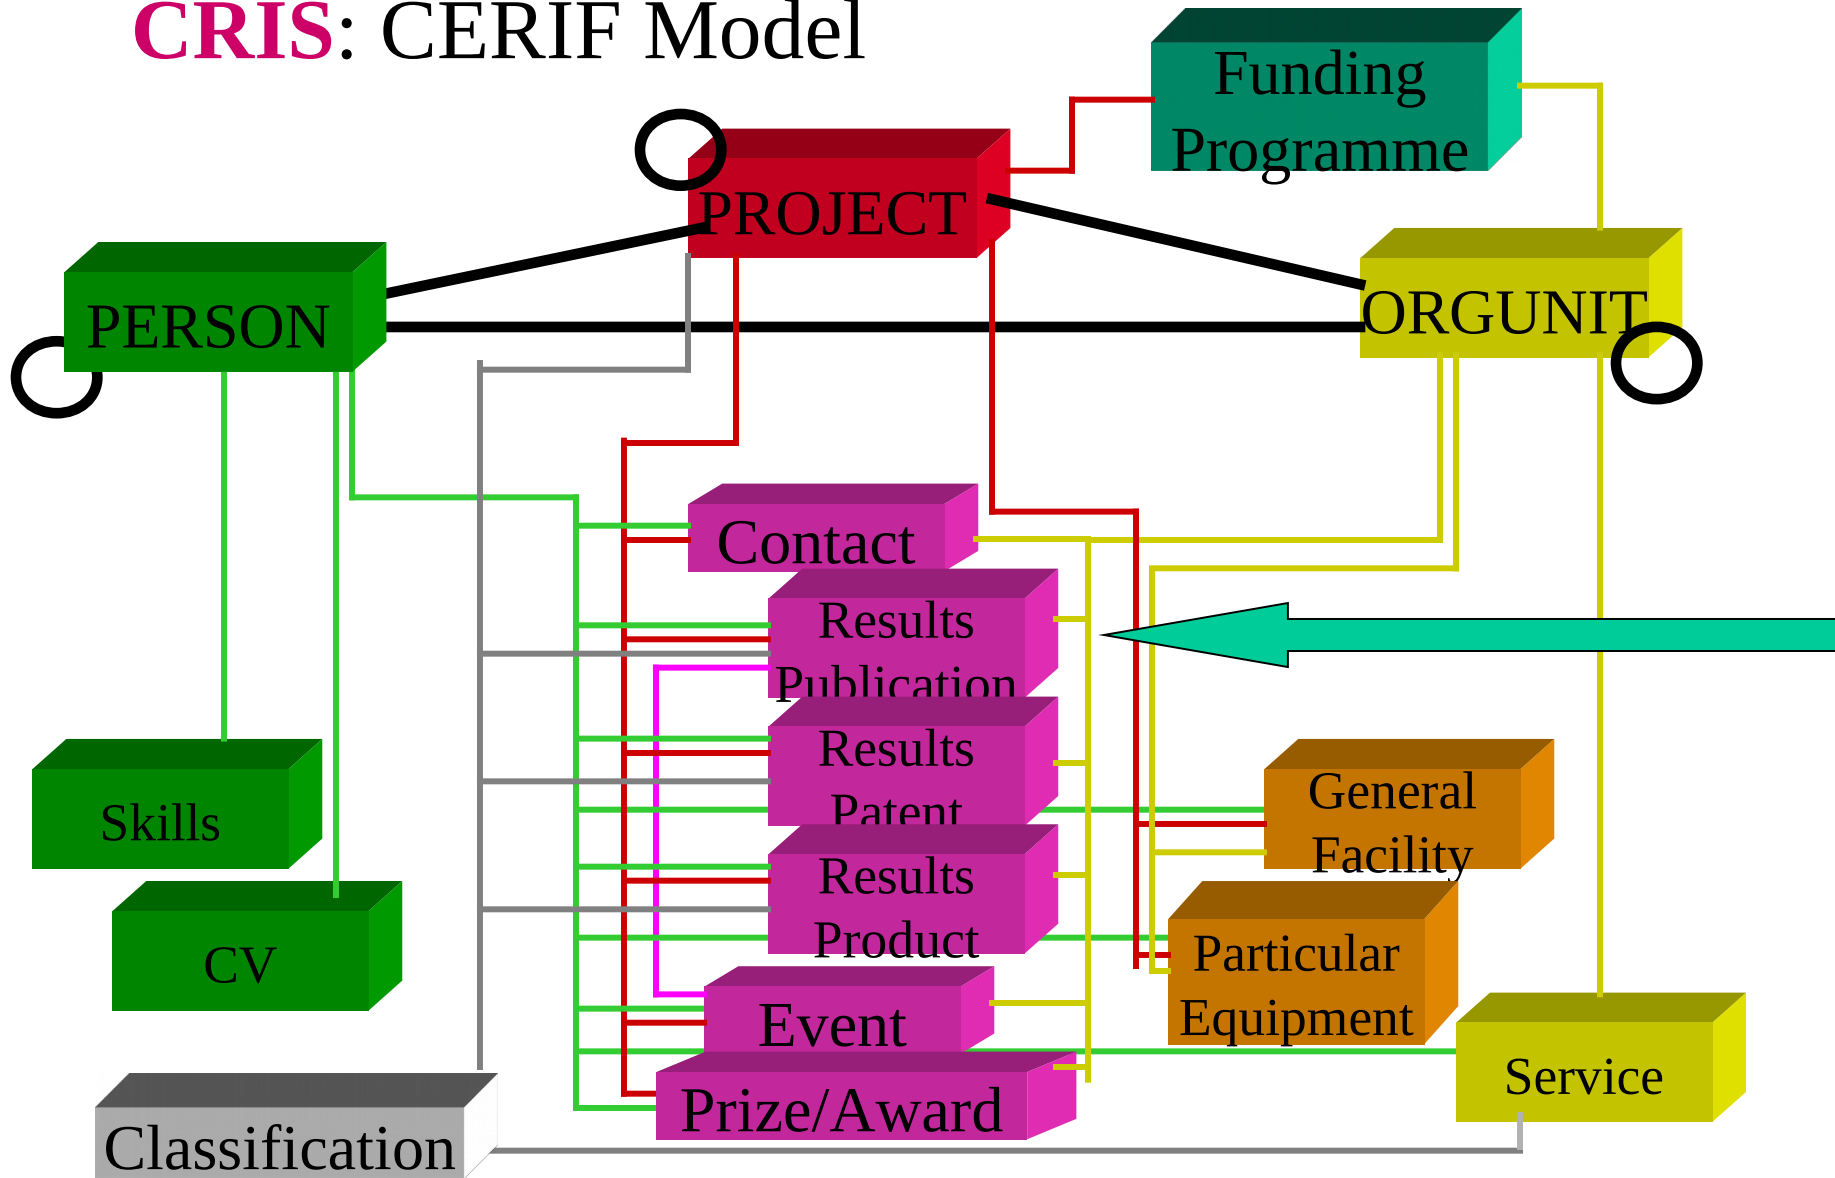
CRIS: CERIF Model

Funding Programme

PROJECT

PERSON

ORGUNIT

Contact

Results Publication

Results Patent

Results Product

Event

Prize/Award

General Facility

Particular Equipment

Service

Skills

CV

Classification